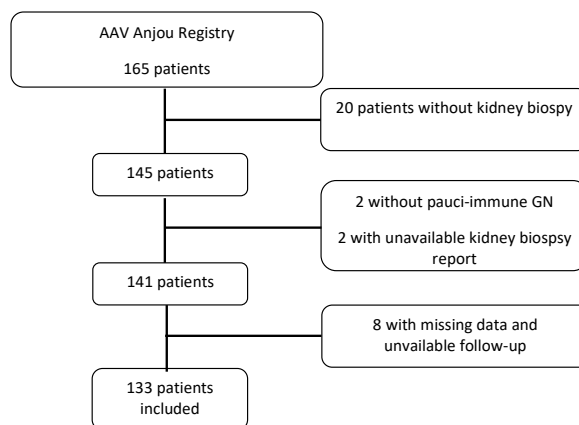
AAV Anjou Registry

165 patients

20 patients without kidney biospy

145 patients

2 without pauci-immune GN

2 with unavailable kidney biospsy report

141 patients

8 with missing data and unvailable follow-up

133 patients included